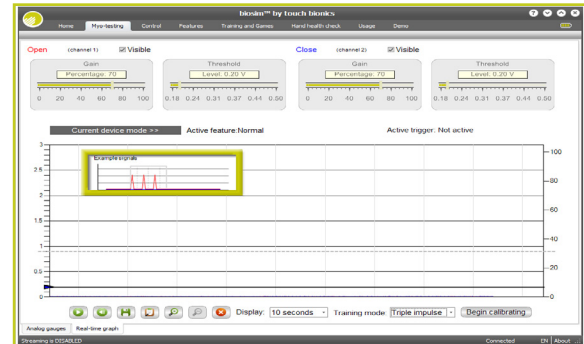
biosim™ by touch bionics

Home Myo-testing Control Features Training and Games Hand health check Usage Demo

Open (channel 1) Visible

Gain
Percentage: 70
0 20 40 60 80 100

Threshold
Level: 0.20 V
0.18 0.24 0.31 0.37 0.44 0.50

Close (channel 2) Visible

Gain
Percentage: 70
0 20 40 60 80 100

Threshold
Level: 0.20 V
0.18 0.24 0.31 0.37 0.44 0.50

Current device mode >> Active feature:Normal Active trigger: Not active

Example signals

3
2.5
2
1.5
1
0.5
0

100
80
60
40
20
0

Display: 10 seconds Training mode: Triple impulse Begin calibrating

Analog gauges Real-time graph

Streaming is DISABLED Connected EN About